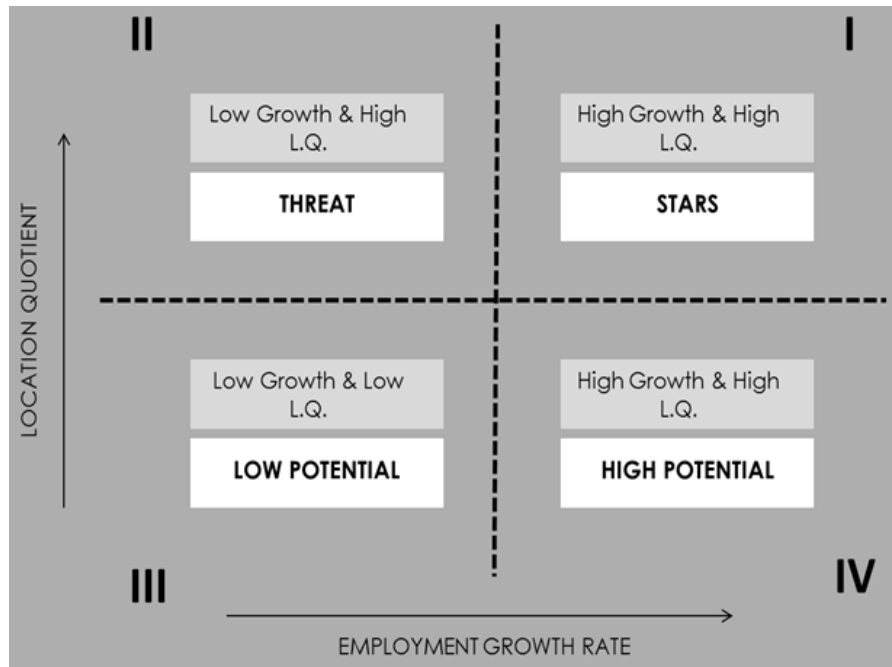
II

I

LOCATION QUOTIENT

Low Growth & High L.Q.

THREAT

High Growth & High L.Q.

STARS

Low Growth & Low L.Q.

LOW POTENTIAL

High Growth & High L.Q.

HIGH POTENTIAL

III

IV

EMPLOYMENT GROWTH RATE